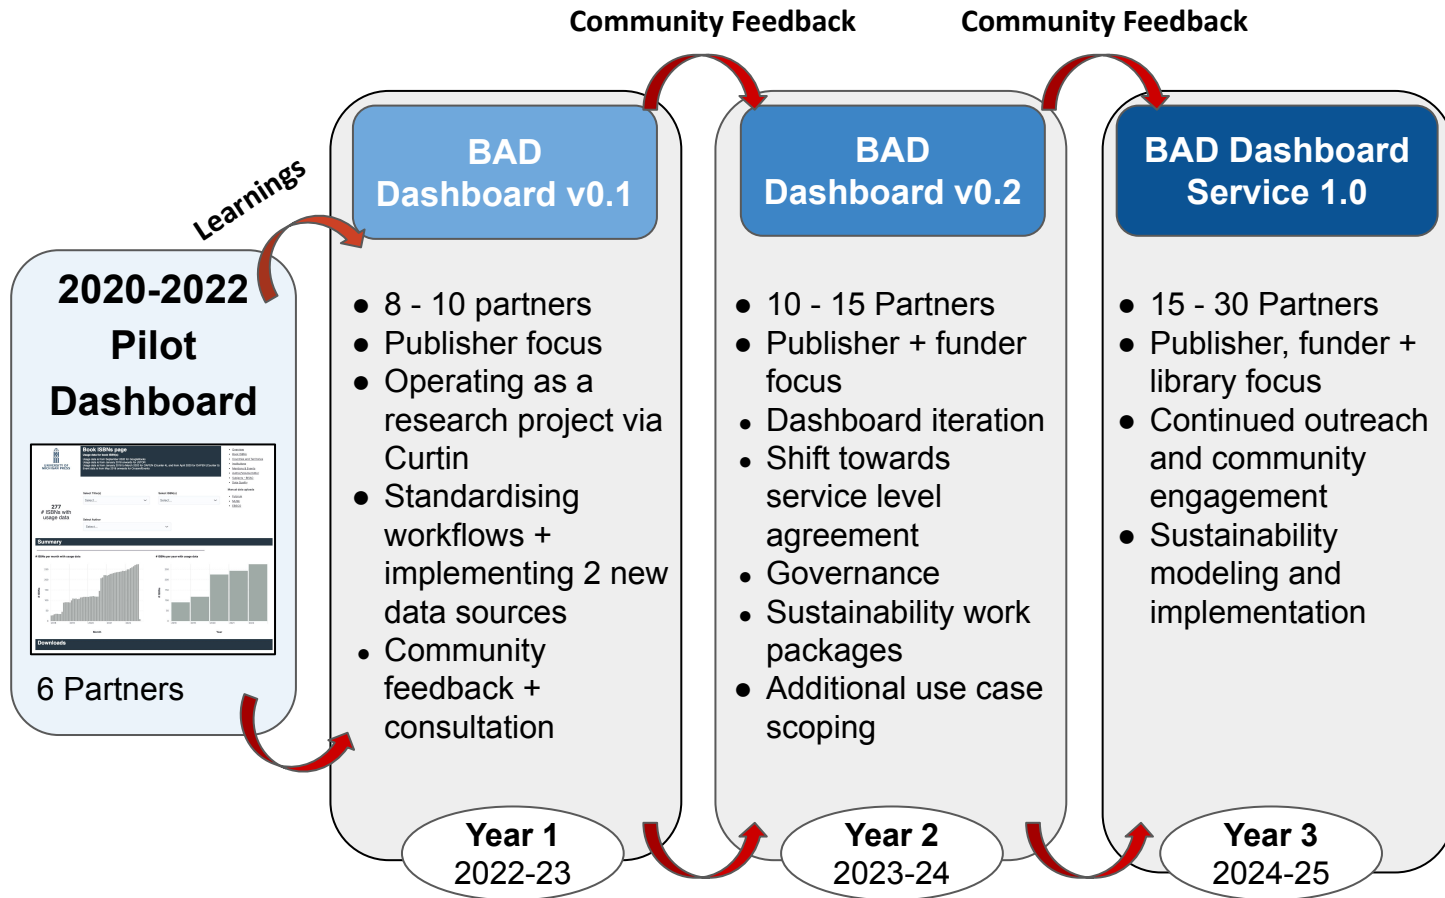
Community Feedback

Community Feedback

Learnings

2020-2022 Pilot Dashboard

Book ISBNs page

277 # ISBNs with usage data

Summary

Downloads

6 Partners

BAD Dashboard v0.1

- 8 - 10 partners
- Publisher focus
- Operating as a research project via Curtin
- Standardising workflows + implementing 2 new data sources
- Community feedback + consultation

Year 1
2022-23

BAD Dashboard v0.2

- 10 - 15 Partners
- Publisher + funder focus
- Dashboard iteration
- Shift towards service level agreement
- Governance
- Sustainability work packages
- Additional use case scoping

Year 2
2023-24

BAD Dashboard Service 1.0

- 15 - 30 Partners
- Publisher, funder + library focus
- Continued outreach and community engagement
- Sustainability modeling and implementation

Year 3
2024-25